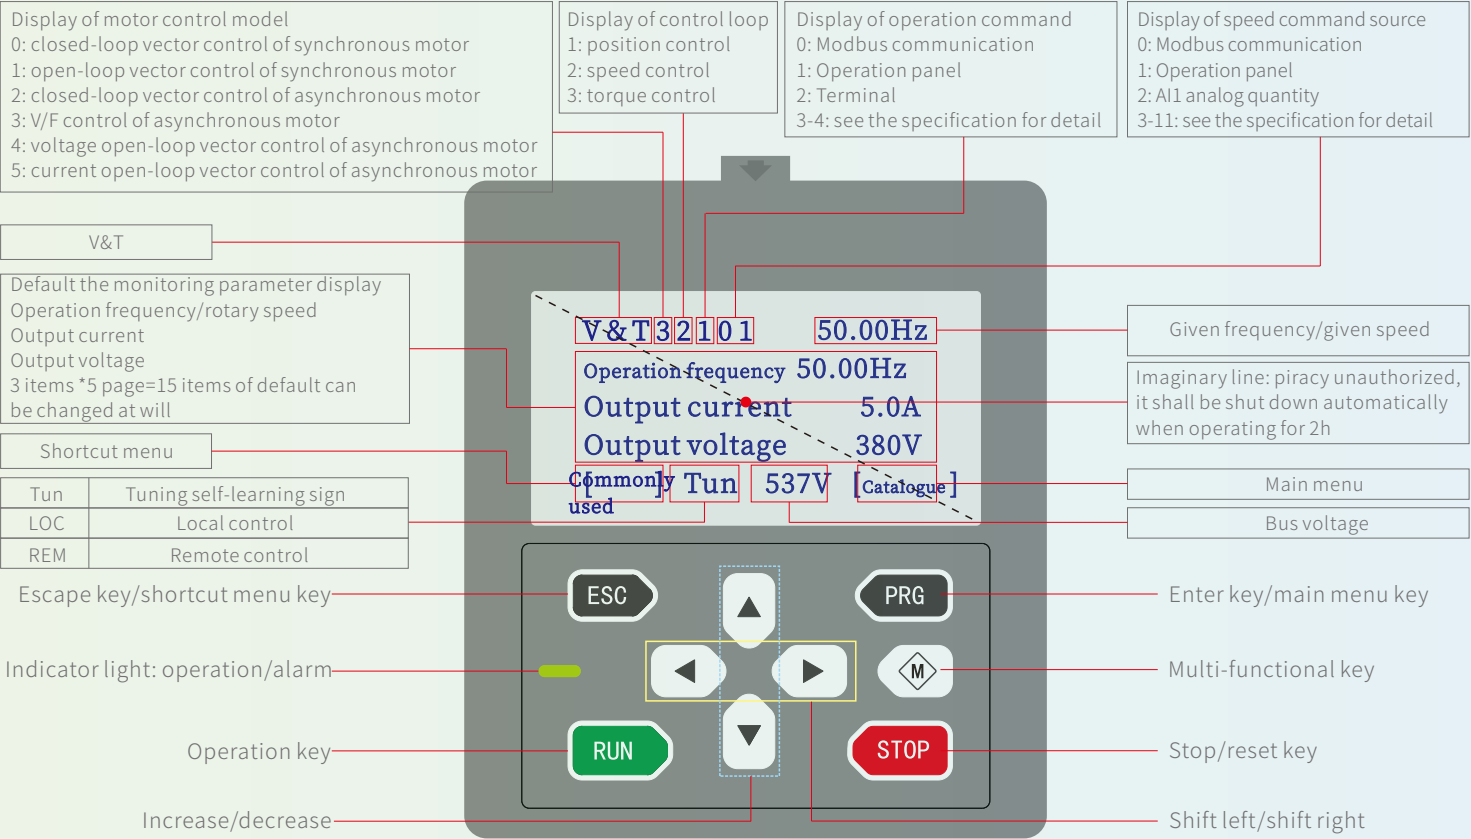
Display of motor control model
0: closed-loop vector control of synchronous motor
1: open-loop vector control of synchronous motor
2: closed-loop vector control of asynchronous motor
3: V/F control of asynchronous motor
4: voltage open-loop vector control of asynchronous motor
5: current open-loop vector control of asynchronous motor

Display of control loop
1: position control
2: speed control
3: torque control

Display of operation command
0: Modbus communication
1: Operation panel
2: Terminal
3-4: see the specification for detail

Display of speed command source
0: Modbus communication
1: Operation panel
2: AI1 analog quantity
3-11: see the specification for detail

V&T

Default the monitoring parameter display
Operation frequency/rotary speed
Output current
Output voltage
3 items *5 page=15 items of default can be changed at will

Shortcut menu

| Tun | Tuning self-learning sign |
|---|---|
| LOC | Local control |
| REM | Remote control |

V&T 3 2 1 0 1 50.00Hz
Operation frequency 50.00Hz
Output current 5.0A
Output voltage 380V
[Commonly used] Tun 537V [Catalogue]

Given frequency/given speed

Imaginary line: piracy unauthorized, it shall be shut down automatically when operating for 2h

Main menu

Bus voltage

ESC
PRG
M
RUN
STOP

Escape key/shortcut menu key
Indicator light: operation/alarm
Operation key
Increase/decrease
Enter key/main menu key
Multi-functional key
Stop/reset key
Shift left/shift right